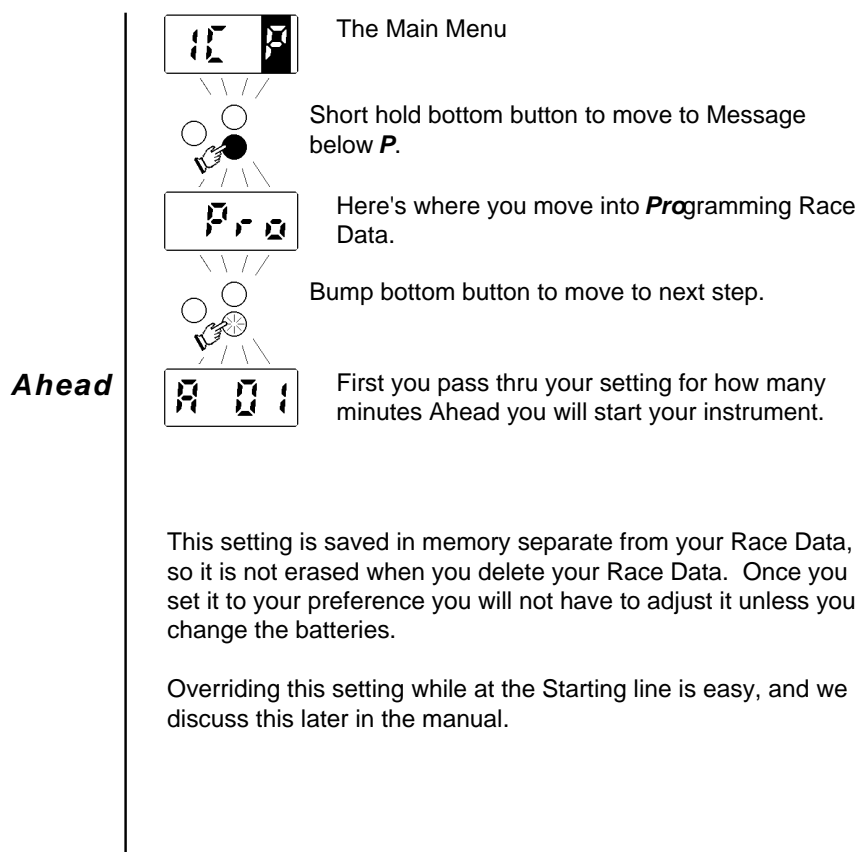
1C P

The Main Menu

Short hold bottom button to move to Message below ***P***.

Pro

Here's where you move into ***Pro***gramming Race Data.

Bump bottom button to move to next step.

***Ahead***

A 01

First you pass thru your setting for how many minutes Ahead you will start your instrument.

This setting is saved in memory separate from your Race Data, so it is not erased when you delete your Race Data. Once you set it to your preference you will not have to adjust it unless you change the batteries.

Overriding this setting while at the Starting line is easy, and we discuss this later in the manual.